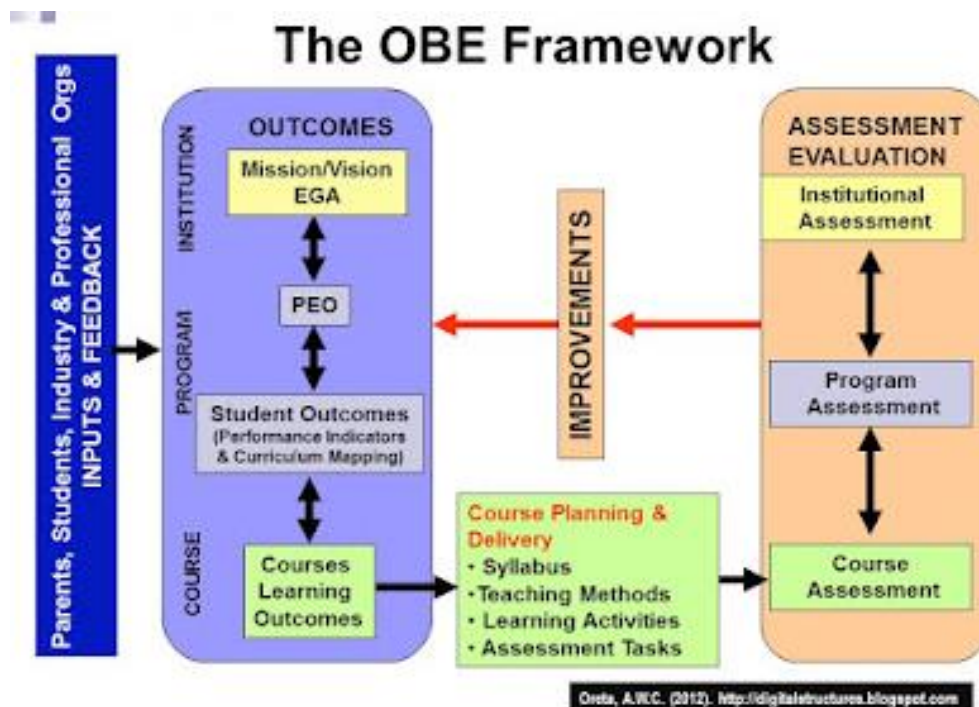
The OBE Framework

Parents, Students, Industry & Professional Orgs INPUTS & FEEDBACK

OUTCOMES

INSTITUTION

Mission/Vision EGA

PROGRAM

PEO

Student Outcomes (Performance Indicators & Curriculum Mapping)

COURSE

Courses Learning Outcomes

IMPROVEMENTS

Course Planning & Delivery
• Syllabus
•Teaching Methods
• Learning Activities
• Assessment Tasks

ASSESSMENT EVALUATION

Institutional Assessment

Program Assessment

Course Assessment

Orete, A.W.C. (2012). http://digitalstructures.blogspot.com